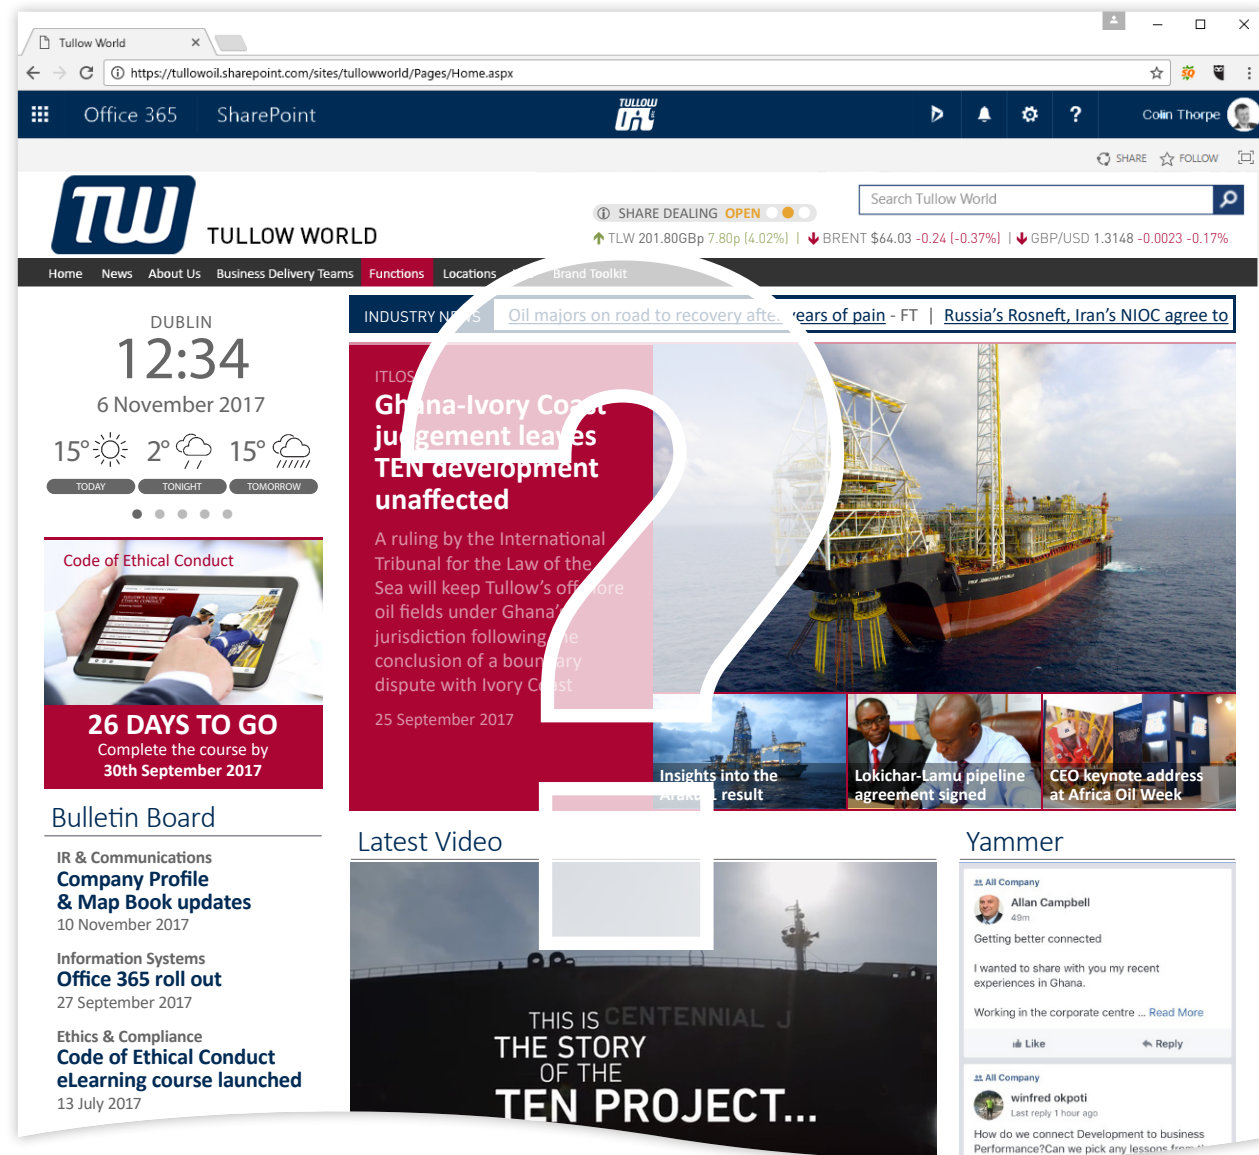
Tullow World

https://tullowoil.sharepoint.com/sites/tullowworld/Pages/Home.aspx

Office 365 SharePoint

TULLOW

Colin Thorpe

SHARE FOLLOW

TULLOW WORLD

Search Tullow World

SHARE DEALING OPEN

TLW 201.80GBp 7.80p (4.02%) | BRENT $64.03 -0.24 (-0.37%) | GBP/USD 1.3148 -0.0023 -0.17%

Home News About Us Business Delivery Teams Functions Locations Brand Toolkit

DUBLIN
12:34
6 November 2017

15° 2° 15°
TODAY TONIGHT TOMORROW

Code of Ethical Conduct

26 DAYS TO GO
Complete the course by 30th September 2017

Bulletin Board

IR & Communications
Company Profile & Map Book updates
10 November 2017

Information Systems
Office 365 roll out
27 September 2017

Ethics & Compliance
Code of Ethical Conduct eLearning course launched
13 July 2017

INDUSTRY N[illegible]S Oil majors on road to recovery afte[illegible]ears of pain - FT | Russia's Rosneft, Iran's NIOC agree to

ITLOS
Gh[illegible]na-Ivory Coa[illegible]t ju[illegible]gement lea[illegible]es TEN development unaffected

A ruling by the International Tribunal for the Law of the Sea will keep Tullow's off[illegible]ore oil fields under Ghana'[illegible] jurisdiction following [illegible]e conclusion of a boun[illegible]ary dispute with Ivory C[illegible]st

25 September 2017

Insights into the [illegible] result

Lokichar-Lamu pipeline agreement signed

CEO keynote address at Africa Oil Week

Latest Video

THIS IS CENTENNIAL J
THE STORY OF THE TEN PROJECT...

Yammer

All Company
Allan Campbell
49m
Getting better connected

I wanted to share with you my recent experiences in Ghana.

Working in the corporate centre ... Read More

Like Reply

All Company
winfred okpoti
Last reply 1 hour ago

How do we connect Development to business Performance?Can we pick any lessons fro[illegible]